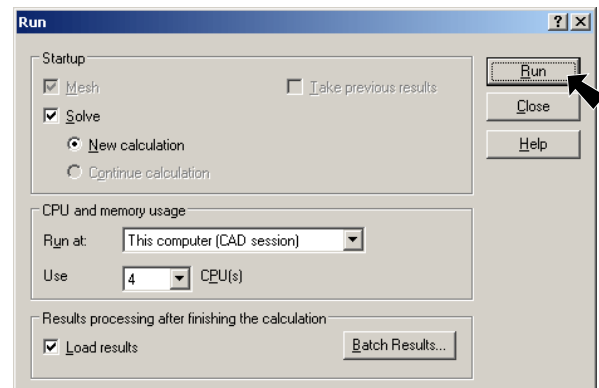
Run

?

Startup

Mesh

Take previous results

Solve

New calculation

Continue calculation

CPU and memory usage

Run at: This computer (CAD session)

Use 4 CPU(s)

Results processing after finishing the calculation

Load results

Batch Results...

Run

Close

Help